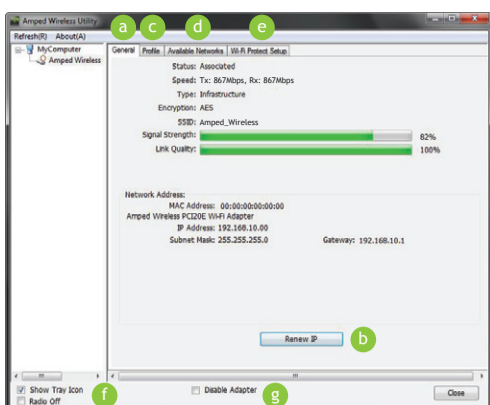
Amped Wireless Utility

Refresh(R) About(A)

MyComputer
Amped Wireless

a c d e

General Profile Available Networks Wi-Fi Protect Setup

Status: Associated
Speed: Tx: 867Mbps, Rx: 867Mbps
Type: Infrastructure
Encryption: AES
SSID: Amped_Wireless
Signal Strength: 82%
Link Quality: 100%

Network Address:
MAC Address: 00:00:00:00:00:00
Amped Wireless PCI20E Wi-Fi Adapter
IP Address: 192.168.10.00
Subnet Mask: 255.255.255.0 Gateway: 192.168.10.1

Renew IP

b

Show Tray Icon
Radio Off

f

Disable Adapter

g

Close